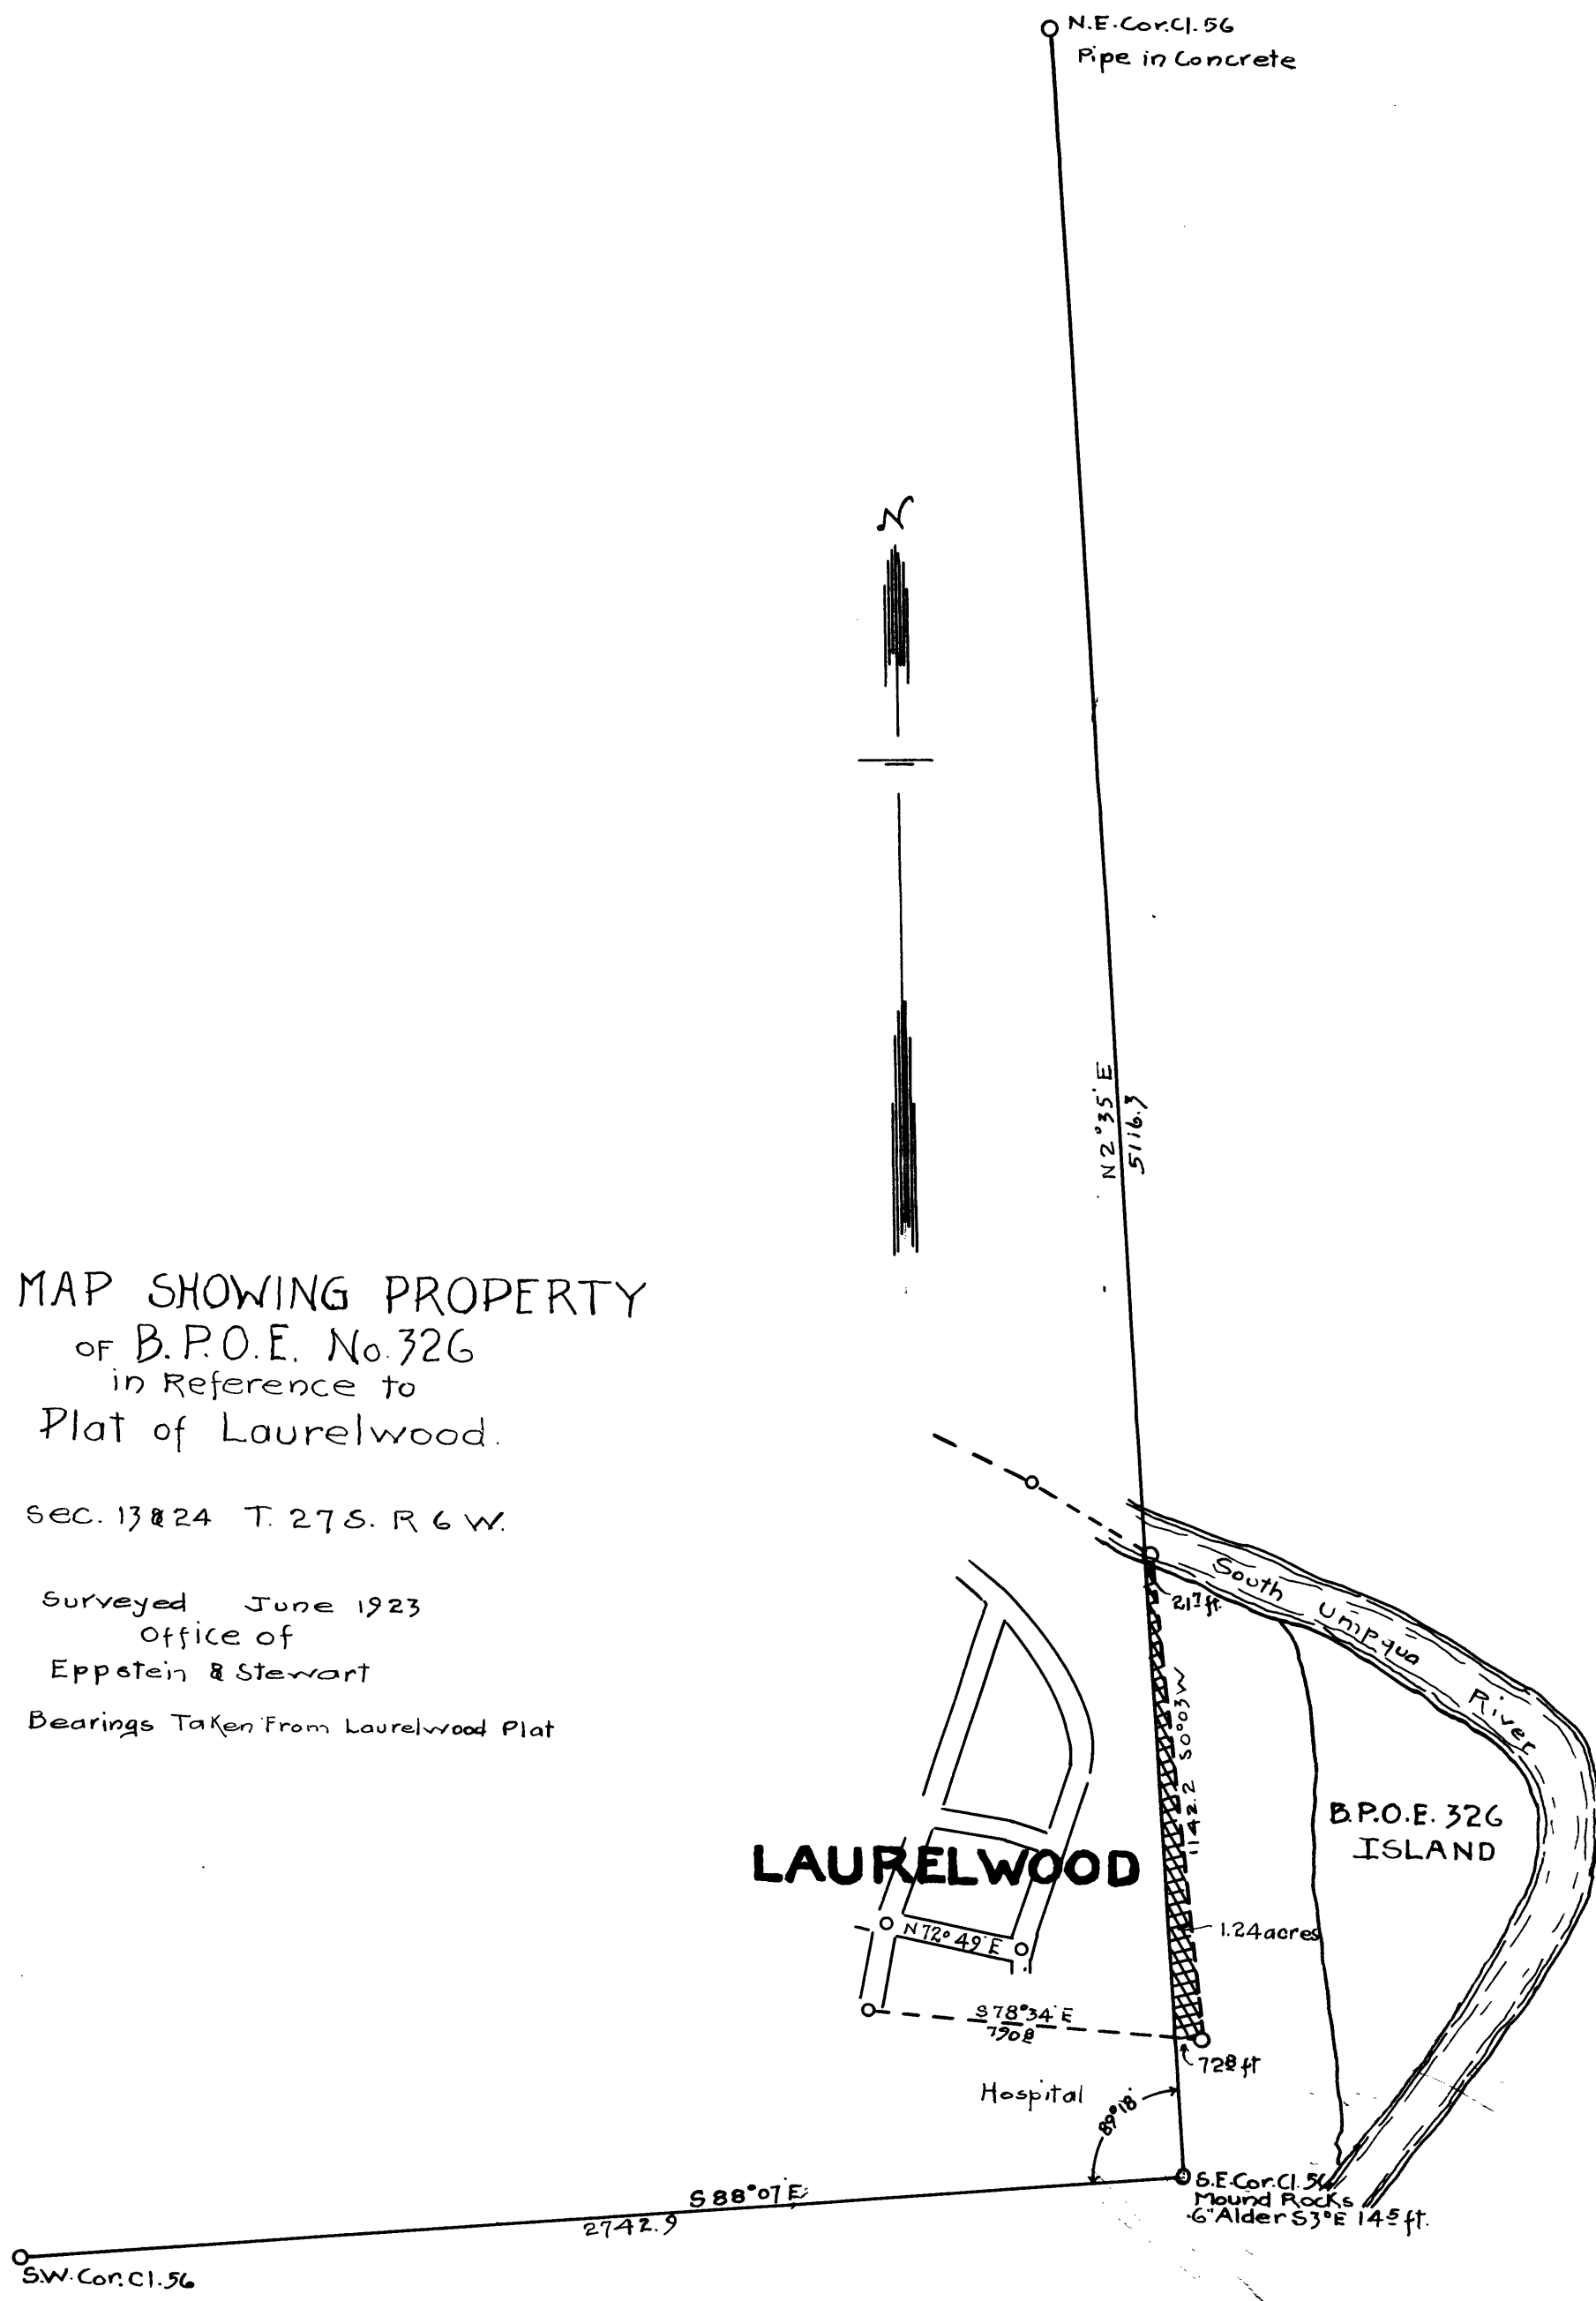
N.E. Cor. Cl. 56
Pipe in Concrete

N

N 2°35' E
5116.3

MAP SHOWING PROPERTY
of B.P.O.E. No. 326
in Reference to
Plat of Laurelwood.

Sec. 13 & 24 T. 27 S. R 6 W.

Surveyed June 1923
Office of
Eppstein & Stewart

Bearings Taken From Laurelwood Plat

South Umpqua River

21.7 ft.

1142.2 S0°03' W

B.P.O.E. 326
ISLAND

LAURELWOOD

1.24 acres

N 72° 49' E

S 78°34' E
790.8

72.8 ft

Hospital

89°18'

S 88°07' E
2742.9

S.E. Cor. Cl. 56
Mound Rocks
6" Alder S3°E 14.5 ft.

S.W. Cor. Cl. 56